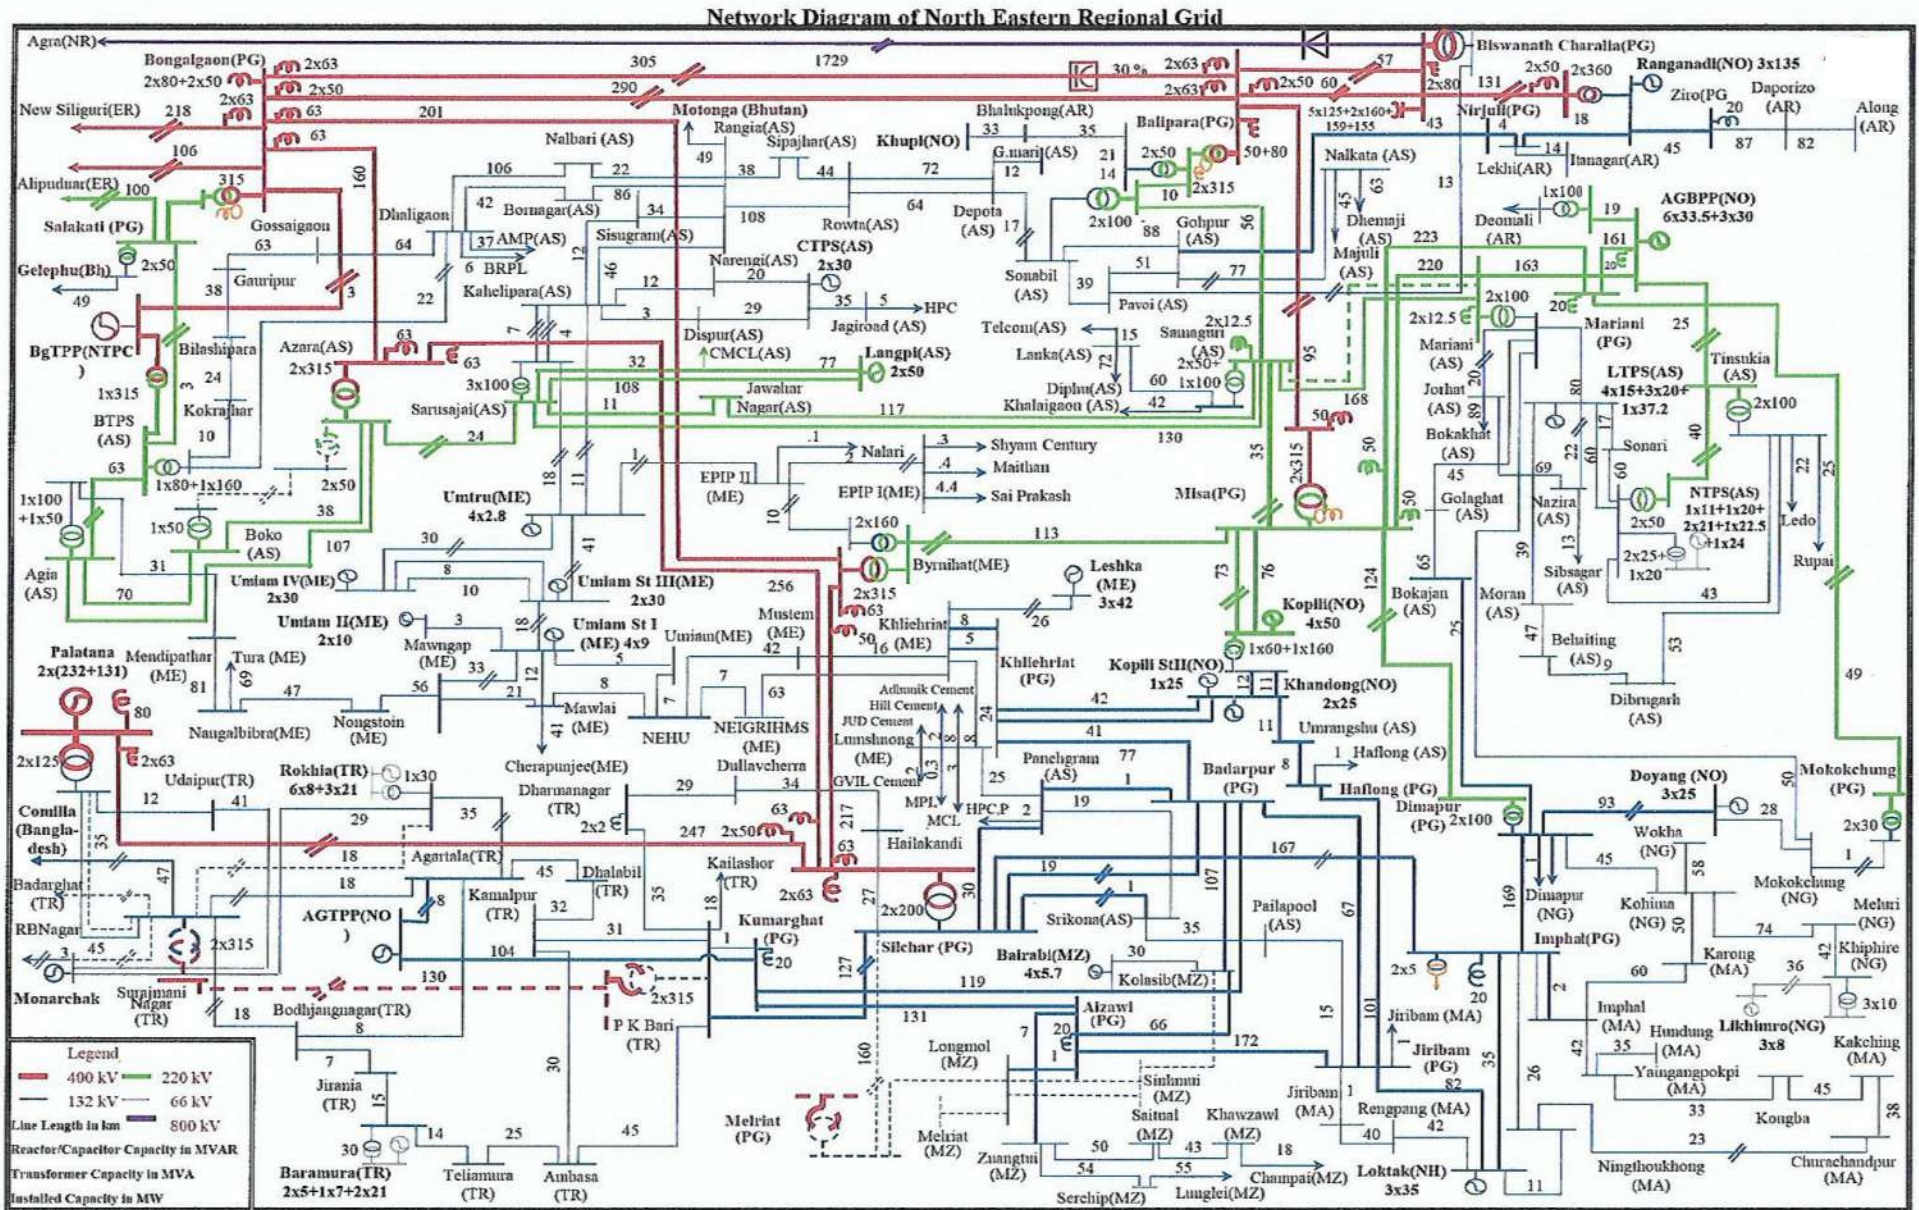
Network Diagram of North Eastern Regional Grid

Agra(NR)
Biswanath Charalia(PG)
Bongaigaon(PG)
2x80+2x50
2x63
2x63
2x50
63
63
305
1729
290
201
30 %
2x63
2x63
2x50
60
57
5x125+2x160+159+155
43
2x80
131
2x50
2x360
18
Ranganadi(NO) 3x135
Ziro(PG
Daporizo (AR)
20
Along (AR)
87
82
New Siliguri(ER)
218
106
Alipudiiar(ER)
100
315
Salakati (PG)
2x50
Gelephu(Bh)
49
Gossaigaon
63
Gauripur
38
160
3
Motonga (Bhutan)
Rangia(AS)
49
Sipajhar(AS)
38
44
Nalbari (AS)
106
22
86
34
108
Dhaligaon
42
Bornagar(AS)
37 AMP(AS)
6 BRPL
64
22
Sisugram(AS)
46
12
Kahelipara(AS)
3
Narengi(AS)
20
29
CTPS(AS) 2x30
35
5
HPC
Jagiroad (AS)
Dispur(AS)
CMCL(AS)
Rowta(AS)
64
72
Khupi(NO)
Bhalukpong(AR)
33
35
G.mari(AS)
12
21
14
Depota (AS)
17
Balipara(PG)
2x50
10
2x315
50+80
2x100
88
Gohpur (AS)
56
Sonabil (AS)
39
51
77
Pavoi (AS)
Nirjuli(PG)
4
14
Lekhi(AR)
Itanagar(AR)
45
Nalkata (AS)
45
63
Dhemaji (AS)
Majuli (AS)
223
220
13
1x100
19
Deomali (AR)
AGBPP(NO) 6x33.5+3x30
161
163
20
2x100
20
BgTPP(NTPC)
1x315
3
Bilashipara
24
Kokrajhar
BTPS (AS)
10
63
1x80+1x160
2x50
38
1x100 +1x50
1x50
Boko (AS)
107
Agia (AS)
31
70
Azara(AS)
2x315
63
63
32
3x100
108
11
Sarusajai(AS)
24
Langpi(AS) 2x50
77
Jawahar Nagar(AS)
117
Telcom(AS)
Lanka(AS)
15
72
Samaguri (AS)
2x12.5
2x50+
60
1x100
Diphu(AS)
Khalaigaon (AS)
42
130
95
168
50
2x12.5
Mariani (AS)
Jorhat (AS)
20
89
Mariani (PG)
25
LTPS(AS) 4x15+3x20+1x37.2
80
Tinsukia (AS)
2x100
Bokakhat (AS)
22
17
Sonari
60
40
Umtru(ME) 4x2.8
18
11
7
4
.1
3
Shyam Century
2
Nalari
4
Maithan
EPIP II (ME)
4.4
Sai Prakash
EPIP I(ME)
10
35
Misa(PG)
2x315
50
45
Golaghat (AS)
69
Nazira (AS)
60
2x50
NTPS(AS) 1x11+1x20+2x21+1x22.5 +1x24
2x25+ 1x20
22
25
Ledo
Rupai
30
8
10
41
Umiam IV(ME) 2x30
Umiam St III(ME) 2x30
256
2x160
113
Byrnihat(ME)
2x315
63
Leshka (ME) 3x42
Umiam II(ME) 2x10
3
18
Mawngap (ME)
Umiam St I (ME) 4x9
5
Umiam(ME)
Mustem (ME)
42
50
16 (ME)
Khliehriat
8
5
26
Khliehriat (PG)
73
76
Kopili(NO) 4x50
1x60+1x160
124
Bokajan (AS)
65
39
Moran (AS)
13
Sibsagar (AS)
43
47
Belaiting (AS)
9
53
25
Dibrugarh (AS)
49
Palatana 2x(232+131)
80
Mendipathar (ME)
81
Tura (ME)
69
47
Naugalbibra(ME)
33
56
21
12
Nongstoin (ME)
Mawlai (ME)
41
8
7
63
NEHU
NEIGRIHMS (ME)
Adhunik Cement
Hill Cement
JUD Cement
Lumshnong (ME)
24
Kopili StII(NO) 1x25
12
11
Khandong(NO) 2x25
42
41
11
Umrangshu (AS)
1
Haflong (AS)
8
Haflong (PG)
Badarpur (PG)
2x125
2x63
Udaipur(TR)
12
41
Rokhia(TR) 6x8+3x21
1x30
35
29
Cherapunjee(ME)
Dharmanagar (TR)
Dullavcherra
34
29
2x2
247
2x50
63
GVIL Cement
0.3
MPL
MCL
HPC.P
2
25
Panchgram (AS)
77
1
19
217
63
Hailakandi
Dimapur (PG)
2x100
Doyang (NO) 3x25
93
28
Mokokchung (PG)
50
2x30
Comilla (Bangla-desh)
35
18
18
Agartala(TR)
Badarghat (TR)
47
RBNagar
45
3
2x315
Monarchak
Surajmani Nagar (TR)
AGTPP(NO )
8
130
Kamalpur (TR)
45
Dhalabil (TR)
32
35
31
104
Kailashor (TR)
18
1
Kumarghat (PG)
20
2x63
27
2x200
30
Silchar (PG)
127
167
19
1
107
Srikona(AS)
35
Pailapool (AS)
67
Bairabi(MZ) 4x5.7
30
Kolasib(MZ)
119
101
15
Wokha (NG)
45
58
1
169
Dimapur (NG)
Kohima (NG)
50
Mokokchung (NG)
74
Mehuri (NG)
Imphal(PG)
42
Khiphire (NG)
60
Karong (MA)
36
2
2x5
20
3x10
Likhimro(NG) 3x8
18
Bodhjangnagar(TR)
8
2x315
P K Bari (TR)
131
Aizawl (PG)
66
20
7
1
172
Jiribam (MA)
Jiribam (PG)
82
Imphal (MA)
Hundung (MA)
35
42
Kakching (MA)
Yaingangpokpi (MA)
45
33
Kongba
38
26
35
Legend
400 kV
220 kV
132 kV
66 kV
Line Length in km
800 kV
Reactor/Capacitor Capacity in MVAR
Transformer Capacity in MVA
Installed Capacity in MW
7
Jirania (TR)
15
30
14
25
45
30
Baramura(TR) 2x5+1x7+2x21
Teliamura (TR)
Ambasa (TR)
160
Melriat (PG)
Longmol (MZ)
Sinlamui (MZ)
Saitual (MZ)
Melriat (MZ)
Khawzawl (MZ)
43
50
Zuangtui (MZ)
54
55
Serchip(MZ)
Lunglei(MZ)
Champai(MZ)
18
Jiribam (MA)
1
Rengpang (MA)
40
42
Loktak(NH) 3x35
11
23
Ningthoukhong (MA)
Churachandpur (MA)